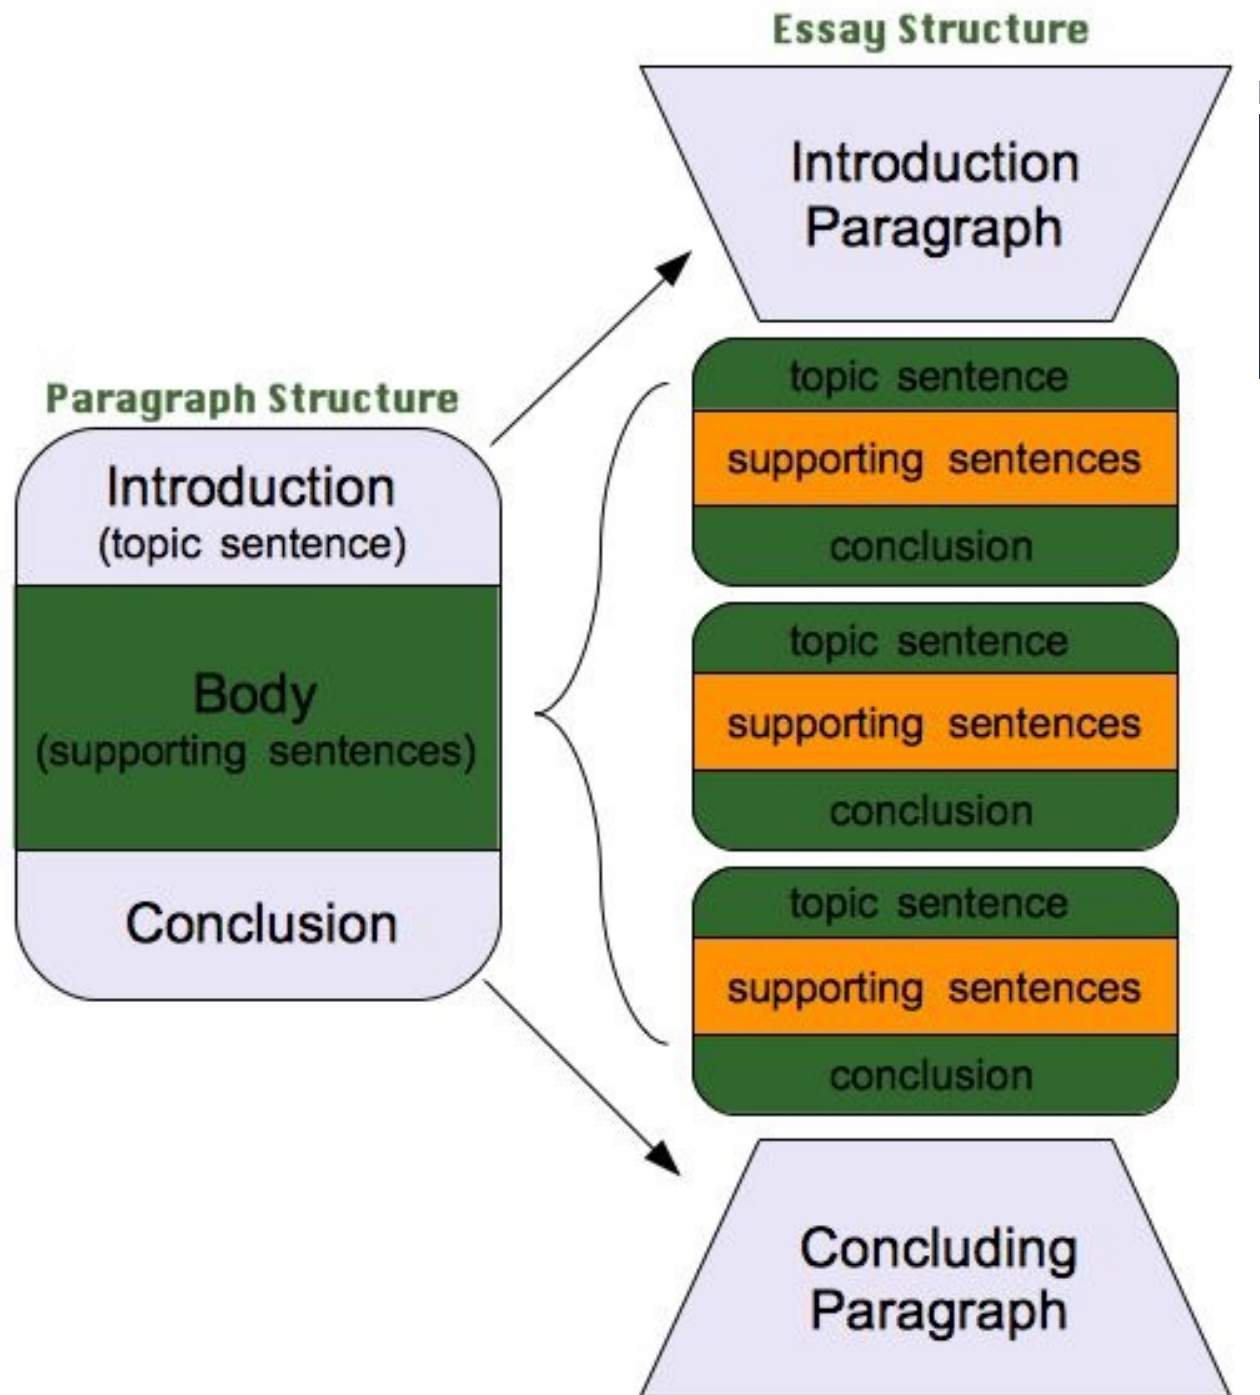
Essay Structure

Introduction Paragraph

Paragraph Structure

Introduction
(topic sentence)

Body
(supporting sentences)

Conclusion

topic sentence
supporting sentences
conclusion

topic sentence
supporting sentences
conclusion

topic sentence
supporting sentences
conclusion

Concluding Paragraph